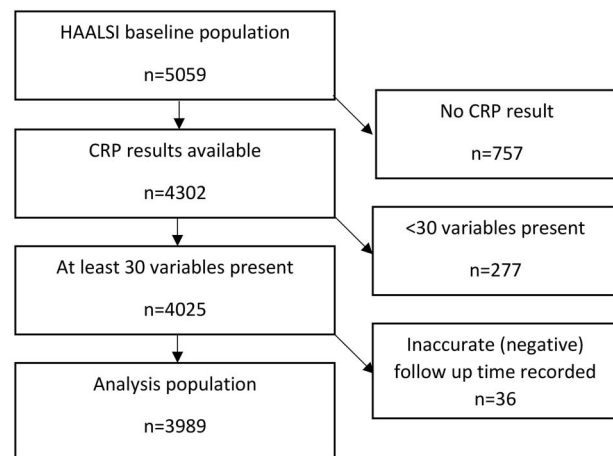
HAALSI baseline population

n=5059

No CRP result

n=757

CRP results available

n=4302

<30 variables present

n=277

At least 30 variables present

n=4025

Inaccurate (negative) follow up time recorded
n=36

Analysis population

n=3989